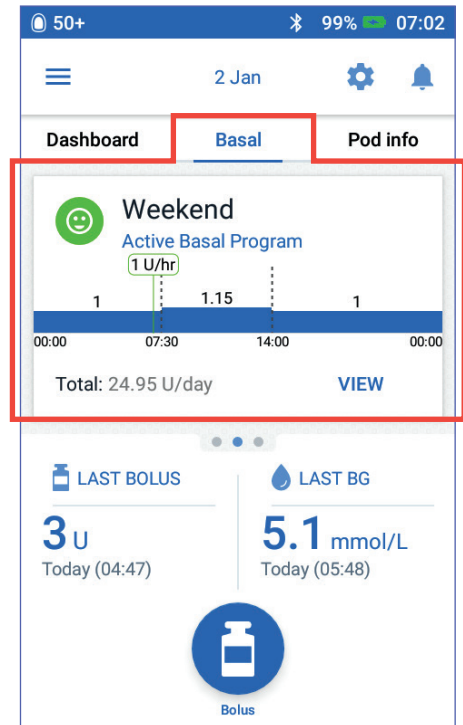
50+ 99% 07:02

2 Jan

Dashboard Basal Pod info

Weekend
Active Basal Program

1 U/hr
1 1.15 1
00:00 07:30 14:00 00:00

Total: 24.95 U/day VIEW

LAST BOLUS
3 U
Today (04:47)

LAST BG
5.1 mmol/L
Today (05:48)

Bolus